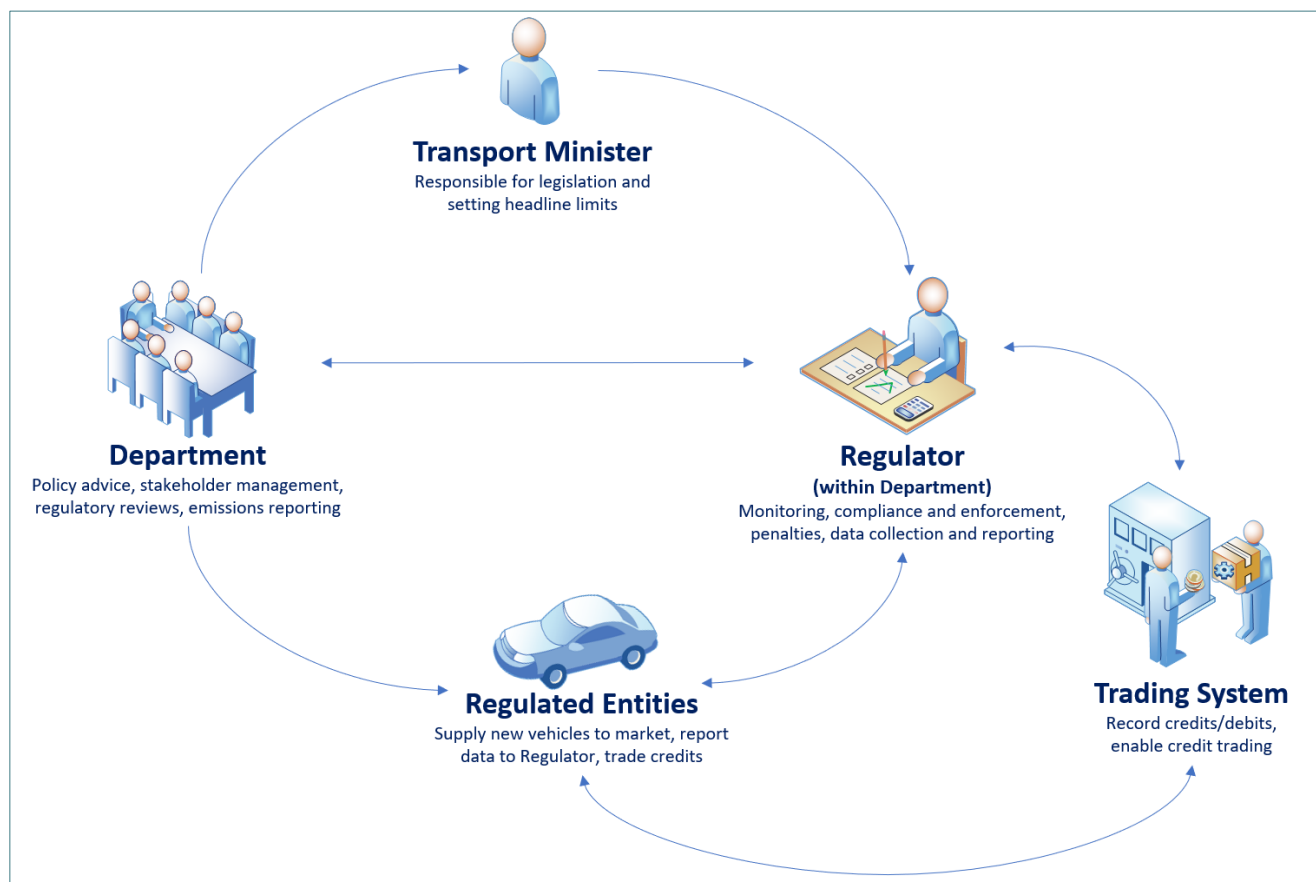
Transport Minister
Responsible for legislation and setting headline limits

Department
Policy advice, stakeholder management, regulatory reviews, emissions reporting

Regulator
(within Department)
Monitoring, compliance and enforcement, penalties, data collection and reporting

Regulated Entities
Supply new vehicles to market, report data to Regulator, trade credits

Trading System
Record credits/debits, enable credit trading